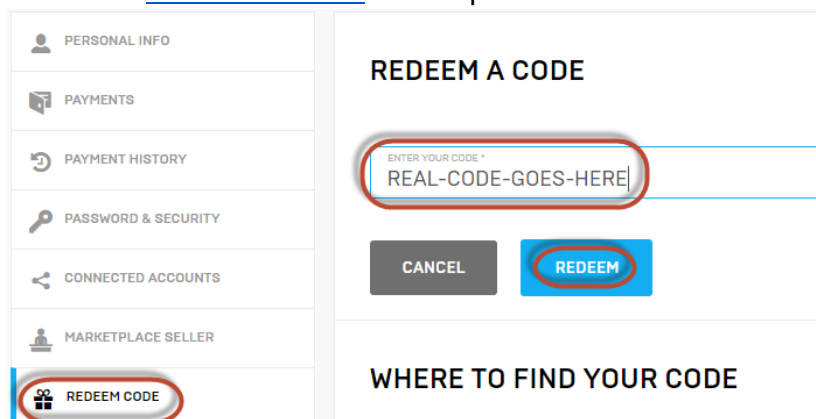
PERSONAL INFO

PAYMENTS

PAYMENT HISTORY

PASSWORD & SECURITY

CONNECTED ACCOUNTS

MARKETPLACE SELLER

REDEEM CODE

REDEEM A CODE

ENTER YOUR CODE *

REAL-CODE-GOES-HERE

CANCEL

REDEEM

WHERE TO FIND YOUR CODE